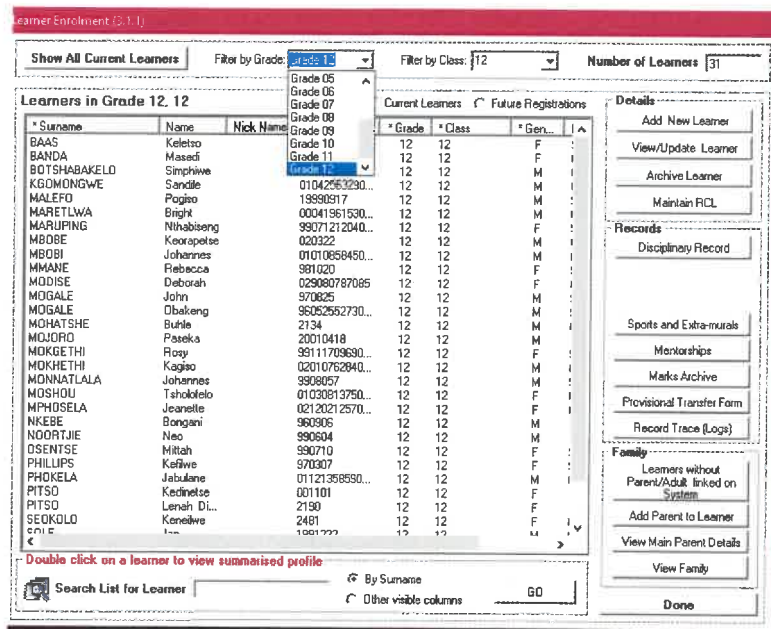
Learner Enrolment (3.1.1)

Show All Current Learners

Filter by Grade: Grade 12

Grade 05
Grade 06
Grade 07
Grade 08
Grade 09
Grade 10
Grade 11
Grade 12

Filter by Class: 12

Number of Learners 31

Learners in Grade 12, 12

Current Learners
Future Registrations

| * Surname | Name | Nick Name | | * Grade | * Class | * Gen... |
|---|---|---|---|---|---|---|
| BAAS | Keletso | | | 12 | 12 | F |
| BANDA | Masedi | | | 12 | 12 | F |
| BOTSHABAKELO | Simphiwe | | | 12 | 12 | M |
| KGOMONGWE | Sandile | | 01042563290... | 12 | 12 | M |
| MALEFO | Pogiso | | 19990917 | 12 | 12 | M |
| MARETLWA | Bright | | 00041961530... | 12 | 12 | M |
| MARUPING | Nthabiseng | | 99071212040... | 12 | 12 | F |
| MBOBE | Keorapetse | | 020322 | 12 | 12 | M |
| MBOBI | Johannes | | 01010858450... | 12 | 12 | M |
| MMANE | Rebecca | | 981020 | 12 | 12 | F |
| MODISE | Deborah | | 029080787085 | 12 | 12 | F |
| MOGALE | John | | 970825 | 12 | 12 | M |
| MOGALE | Obakeng | | 96052552730... | 12 | 12 | M |
| MOHATSHE | Buhle | | 2134 | 12 | 12 | M |
| MOJORO | Paseka | | 20010418 | 12 | 12 | M |
| MOKGETHI | Rosy | | 99111709690... | 12 | 12 | F |
| MOKHETHI | Kagiso | | 02010762840... | 12 | 12 | M |
| MONNATLALA | Johannes | | 9908057 | 12 | 12 | M |
| MOSHOU | Tsholofelo | | 01030813750... | 12 | 12 | F |
| MPHOSELA | Jeanette | | 02120212570... | 12 | 12 | F |
| NKEBE | Bongani | | 960906 | 12 | 12 | M |
| NOORTJIE | Neo | | 990604 | 12 | 12 | M |
| OSENTSE | Mittah | | 990710 | 12 | 12 | F |
| PHILLIPS | Kefiwe | | 970307 | 12 | 12 | F |
| PHOKELA | Jabulane | | 01121358590... | 12 | 12 | M |
| PITSO | Kedinetse | | 001101 | 12 | 12 | F |
| PITSO | Lenah Di... | | 2190 | 12 | 12 | F |
| SEOKOLO | Keneilwe | | 2481 | 12 | 12 | F |
| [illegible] | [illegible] | | 1991222 | 12 | 12 | M |

Double click on a learner to view summarised profile

Search List for Learner

By Surname
Other visible columns

GO

Details
Add New Learner
View/Update Learner
Archive Learner
Maintain RCL

Records
Disciplinary Record
Sports and Extra-murals
Mentorships
Marks Archive
Provisional Transfer Form
Record Trace (Logs)

Family
Learners without Parent/Adult linked on System
Add Parent to Learner
View Main Parent Details
View Family

Done